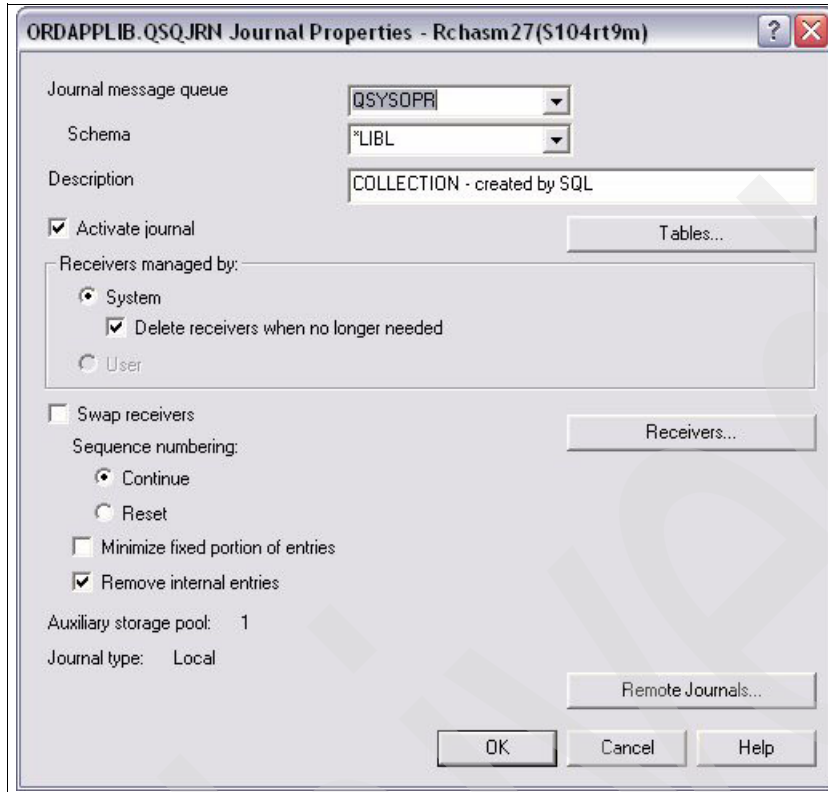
ORDAPPLIB.QSQJRN Journal Properties - Rchasm27(S104rt9m)

Journal message queue QSYSOPR

Schema *LIBL

Description COLLECTION - created by SQL

Activate journal

Tables...

Receivers managed by:

System

Delete receivers when no longer needed

User

Swap receivers

Receivers...

Sequence numbering:

Continue

Reset

Minimize fixed portion of entries

Remove internal entries

Auxiliary storage pool: 1

Journal type: Local

Remote Journals...

OK Cancel Help